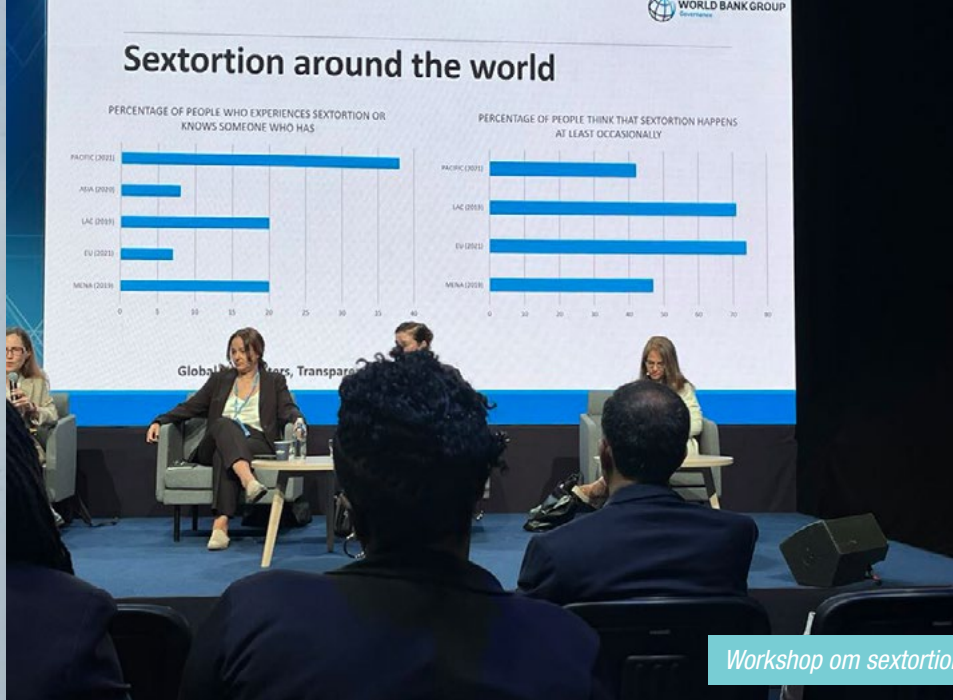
WORLD BANK GROUP
Governance

Sextortion around the world

PERCENTAGE OF PEOPLE WHO EXPERIENCES SEXTORTION OR KNOWS SOMEONE WHO HAS

PACIFIC (2021)
ASIA (2020)
LAC (2019)
EU (2021)
MENA (2019)

0 5 10 15 20 25 30 35 40

PERCENTAGE OF PEOPLE THINK THAT SEXTORTION HAPPENS AT LEAST OCCASIONALLY

PACIFIC (2021)
LAC (2019)
EU (2021)
MENA (2019)

0 10 20 30 40 50 60 70 80

Global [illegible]ters, Transpare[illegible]

Workshop om sextortio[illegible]